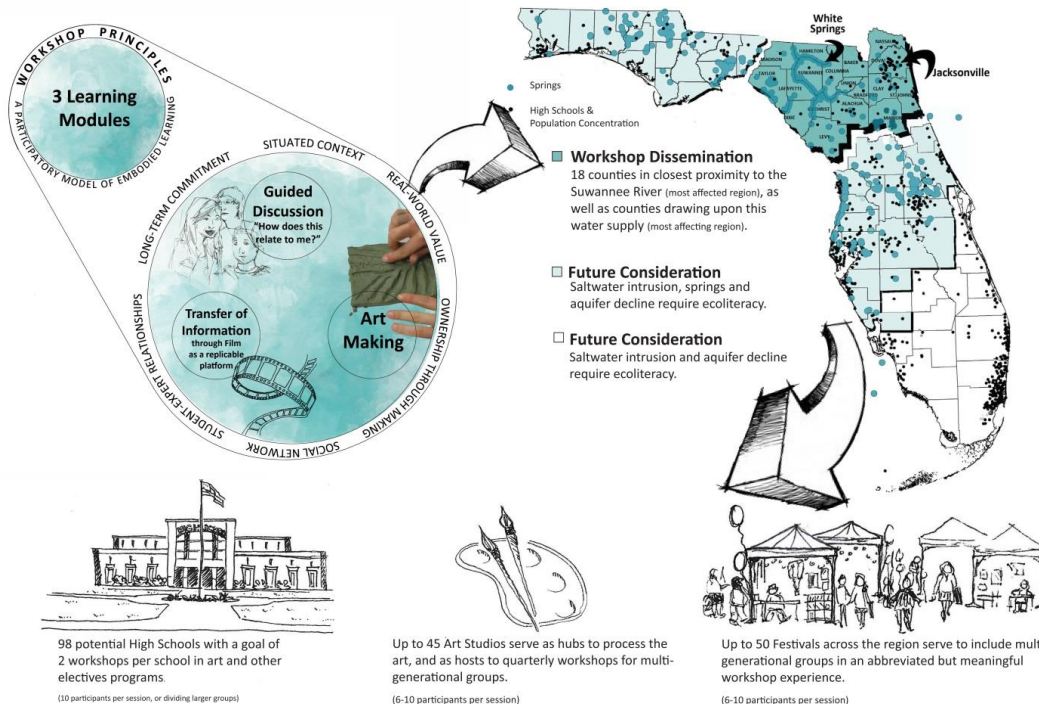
WORKSHOP PRINCIPLES
A PARTICIPATORY MODEL OF EMBODIED LEARNING

3 Learning Modules

SITUATED CONTEXT
REAL-WORLD VALUE
OWNERSHIP THROUGH MAKING
SOCIAL NETWORK
STUDENT-EXPERT RELATIONSHIPS
LONG-TERM COMMITMENT

Guided Discussion
"How does this relate to me?"

Transfer of Information
through Film as a replicable platform

Art Making

White Springs
Jacksonville
HAMILTON
NASSAU
MADISON
SUWANNEE
COLUMBIA
BAKER
DUVAL
TAYLOR
LAFAYETTE
UNION
BRADFORD
CLAY
ST. JOHNS
GILCHRIST
ALACHUA
DIXIE
LEVY
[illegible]

Springs

High Schools & Population Concentration

Workshop Dissemination
18 counties in closest proximity to the Suwannee River (most affected region), as well as counties drawing upon this water supply (most affecting region).

Future Consideration
Saltwater intrusion, springs and aquifer decline require ecoliteracy.

Future Consideration
Saltwater intrusion and aquifer decline require ecoliteracy.

98 potential High Schools with a goal of 2 workshops per school in art and other electives programs.
(10 participants per session, or dividing larger groups)

Up to 45 Art Studios serve as hubs to process the art, and as hosts to quarterly workshops for multigenerational groups.
(6-10 participants per session)

Up to 50 Festivals across the region serve to include mult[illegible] generational groups in an abbreviated but meaningful workshop experience.
(6-10 participants per session)